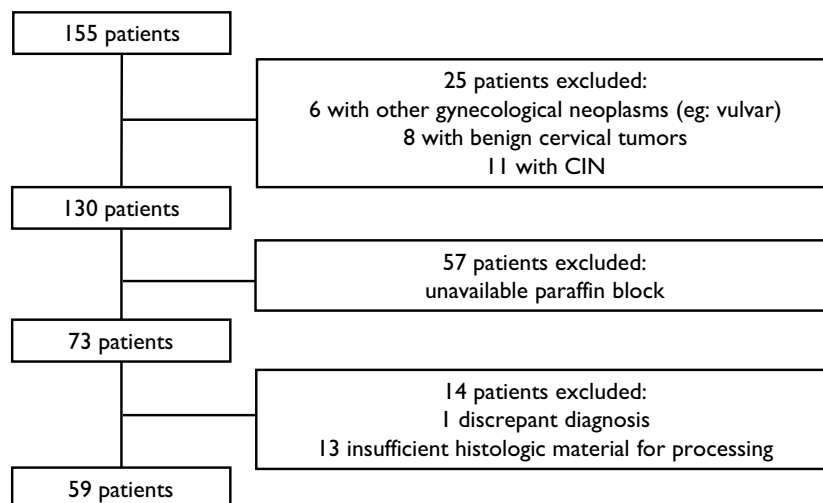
155 patients

25 patients excluded:
6 with other gynecological neoplasms (eg: vulvar)
8 with benign cervical tumors
11 with CIN

130 patients

57 patients excluded:
unavailable paraffin block

73 patients

14 patients excluded:
1 discrepant diagnosis
13 insufficient histologic material for processing

59 patients